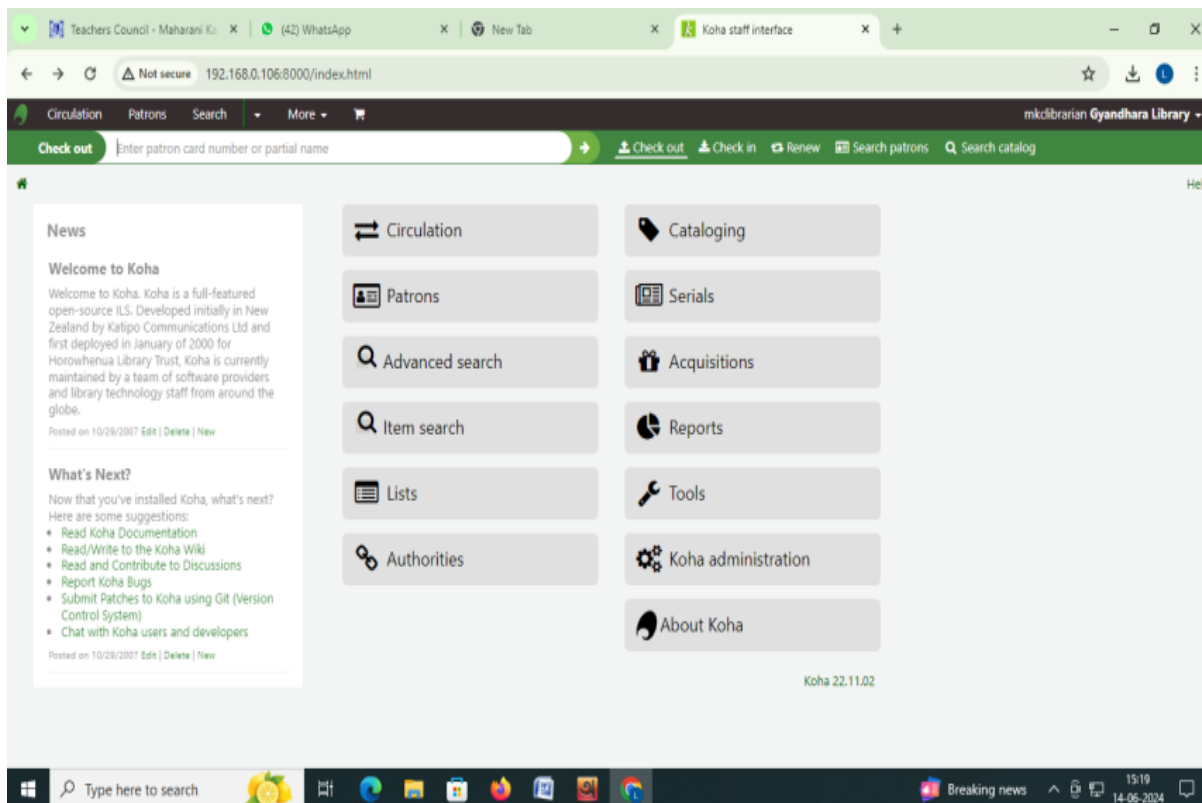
Teachers Council - Maharani Ka × (42) WhatsApp × New Tab × Koha staff interface × +

Not secure 192.168.0.106:8000/index.html

Circulation Patrons Search More mkclibrarian Gyandhara Library

Check out Enter patron card number or partial name Check out Check in Renew Search patrons Search catalog

He

News

Welcome to Koha

Welcome to Koha. Koha is a full-featured open-source ILS. Developed initially in New Zealand by Katipo Communications Ltd and first deployed in January of 2000 for Horowhenua Library Trust, Koha is currently maintained by a team of software providers and library technology staff from around the globe.

Posted on 10/29/2007 Edit | Delete | New

What's Next?

Now that you've installed Koha, what's next? Here are some suggestions:

- Read Koha Documentation
- Read/Write to the Koha Wiki
- Read and Contribute to Discussions
- Report Koha Bugs
- Submit Patches to Koha using Git (Version Control System)
- Chat with Koha users and developers

Posted on 10/29/2007 Edit | Delete | New

Circulation
Patrons
Advanced search
Item search
Lists
Authorities

Cataloging
Serials
Acquisitions
Reports
Tools
Koha administration
About Koha

Koha 22.11.02

Type here to search

Breaking news 15:19 14-06-2024